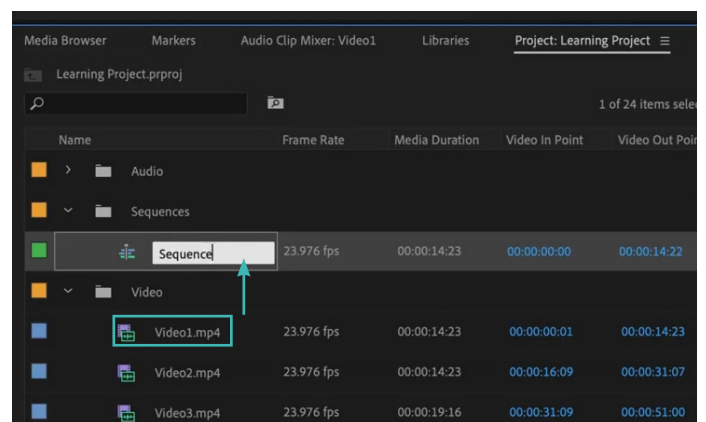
Media Browser Markers Audio Clip Mixer: Video1 Libraries Project: Learning Project ≡

Learning Project.prproj

1 of 24 items sele

| Name | Frame Rate | Media Duration | Video In Point | Video Out Poi |
|---|---|---|---|---|
| Audio | | | | |
| Sequences | | | | |
| Sequence | 23.976 fps | 00:00:14:23 | 00:00:00:00 | 00:00:14:22 |
| Video | | | | |
| Video1.mp4 | 23.976 fps | 00:00:14:23 | 00:00:00:01 | 00:00:14:23 |
| Video2.mp4 | 23.976 fps | 00:00:16:09 | 00:00:16:09 | 00:00:31:07 |
| Video3.mp4 | 23.976 fps | 00:00:19:16 | 00:00:31:09 | 00:00:51:00 |